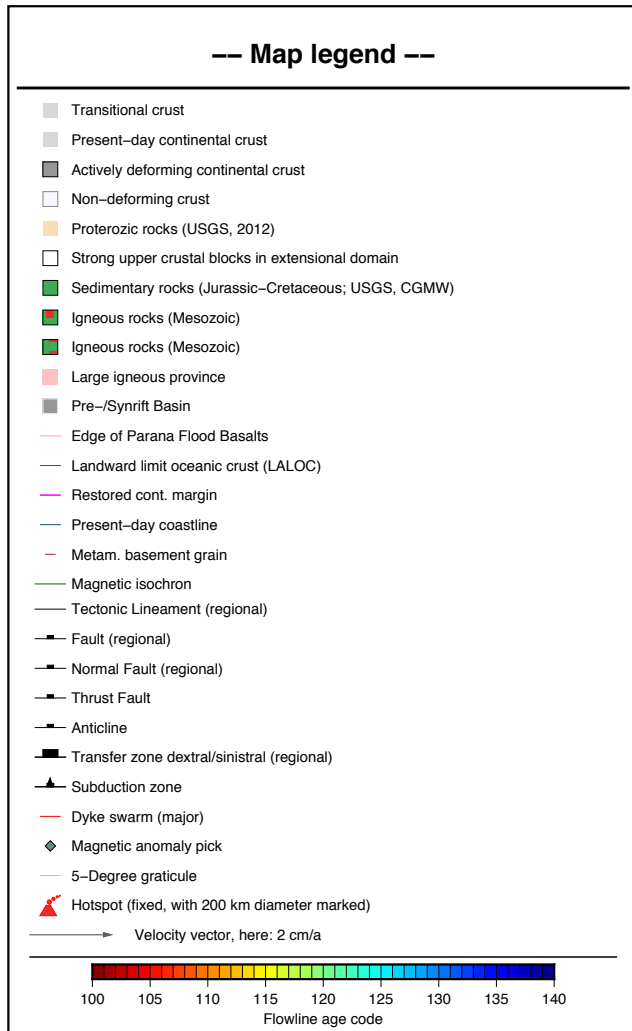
–– Map legend ––

Transitional crust

Present−day continental crust

Actively deforming continental crust

Non−deforming crust

Proterozic rocks (USGS, 2012)

Strong upper crustal blocks in extensional domain

Sedimentary rocks (Jurassic−Cretaceous; USGS, CGMW)

Igneous rocks (Mesozoic)

Igneous rocks (Mesozoic)

Large igneous province

Pre−/Synrift Basin

Edge of Parana Flood Basalts

Landward limit oceanic crust (LALOC)

Restored cont. margin

Present−day coastline

Metam. basement grain

Magnetic isochron

Tectonic Lineament (regional)

Fault (regional)

Normal Fault (regional)

Thrust Fault

Anticline

Transfer zone dextral/sinistral (regional)

Subduction zone

Dyke swarm (major)

Magnetic anomaly pick

5−Degree graticule

Hotspot (fixed, with 200 km diameter marked)

Velocity vector, here: 2 cm/a

100 105 110 115 120 125 130 135 140

Flowline age code